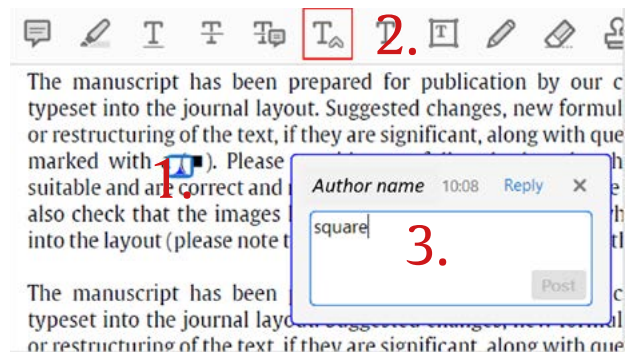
2.

The manuscript has been prepared for publication by our c typeset into the journal layout. Suggested changes, new formul or restructuring of the text, if they are significant, along with que marked with 1. ). Please suitable and are correct and also check that the images into the layout (please note t

Author name 10:08 Reply ×

square

3.

Post

The manuscript has been typeset into the journal layo or restructuring of the text, if they are significant, along with que